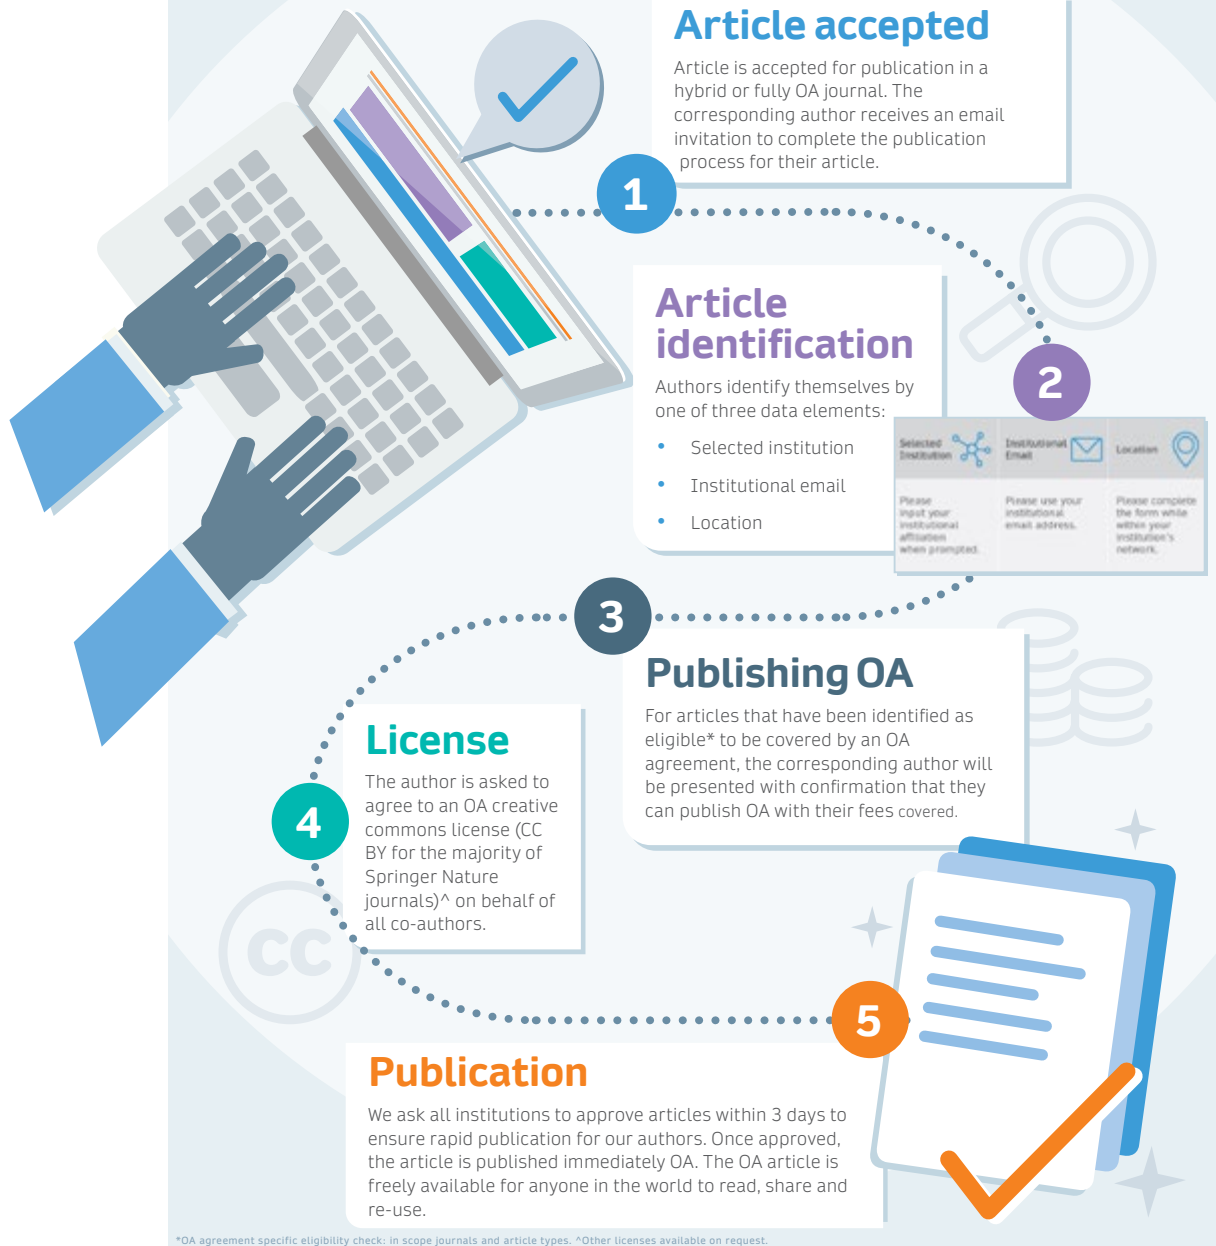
Article accepted

Article is accepted for publication in a hybrid or fully OA journal. The corresponding author receives an email invitation to complete the publication process for their article.

1

Article identification

Authors identify themselves by one of three data elements:

- Selected institution
- Institutional email
- Location

2

| Selected Institution | Institutional Email | Location |
|---|---|---|
| Please input your institutional affiliation when prompted. | Please use your institutional email address. | Please complete the form while within your institution's network. |

3

Publishing OA

For articles that have been identified as eligible* to be covered by an OA agreement, the corresponding author will be presented with confirmation that they can publish OA with their fees covered.

License

The author is asked to agree to an OA creative commons license (CC BY for the majority of Springer Nature journals)^ on behalf of all co-authors.

4

cc

5

Publication

We ask all institutions to approve articles within 3 days to ensure rapid publication for our authors. Once approved, the article is published immediately OA. The OA article is freely available for anyone in the world to read, share and re-use.

*OA agreement specific eligibility check: in scope journals and article types. ^Other licenses available on request.